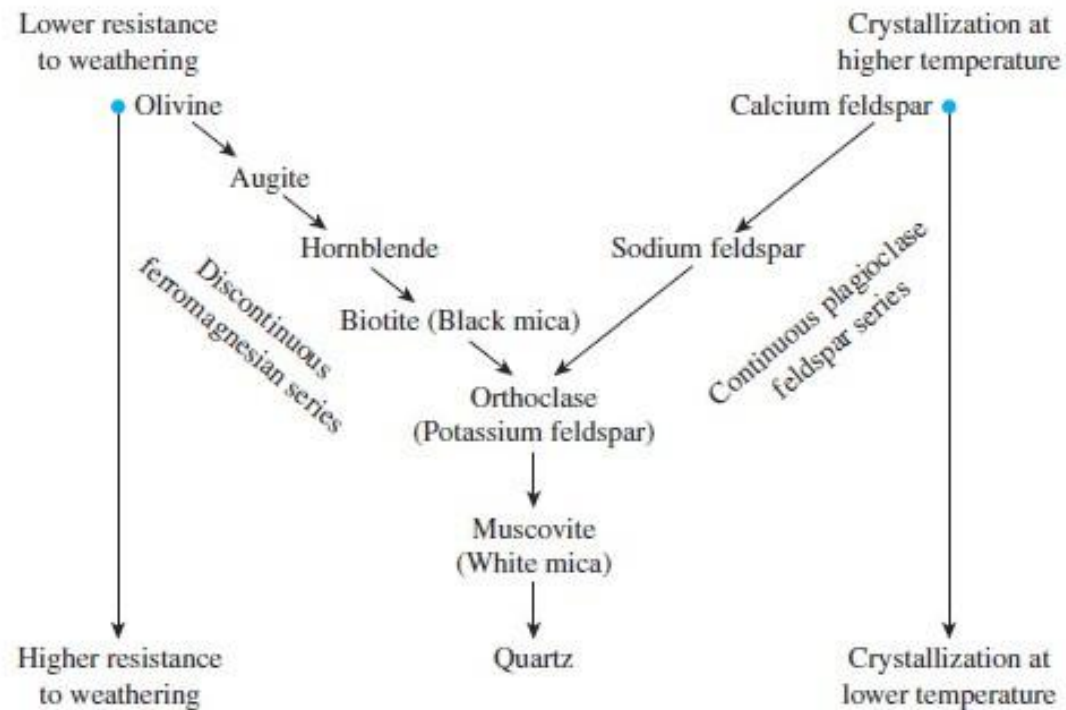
Lower resistance to weathering

Crystallization at higher temperature

Olivine

Calcium feldspar

Augite

Hornblende

Sodium feldspar

Discontinuous ferromagnesian series

Biotite (Black mica)

Continuous plagioclase feldspar series

Orthoclase (Potassium feldspar)

Muscovite (White mica)

Higher resistance to weathering

Quartz

Crystallization at lower temperature